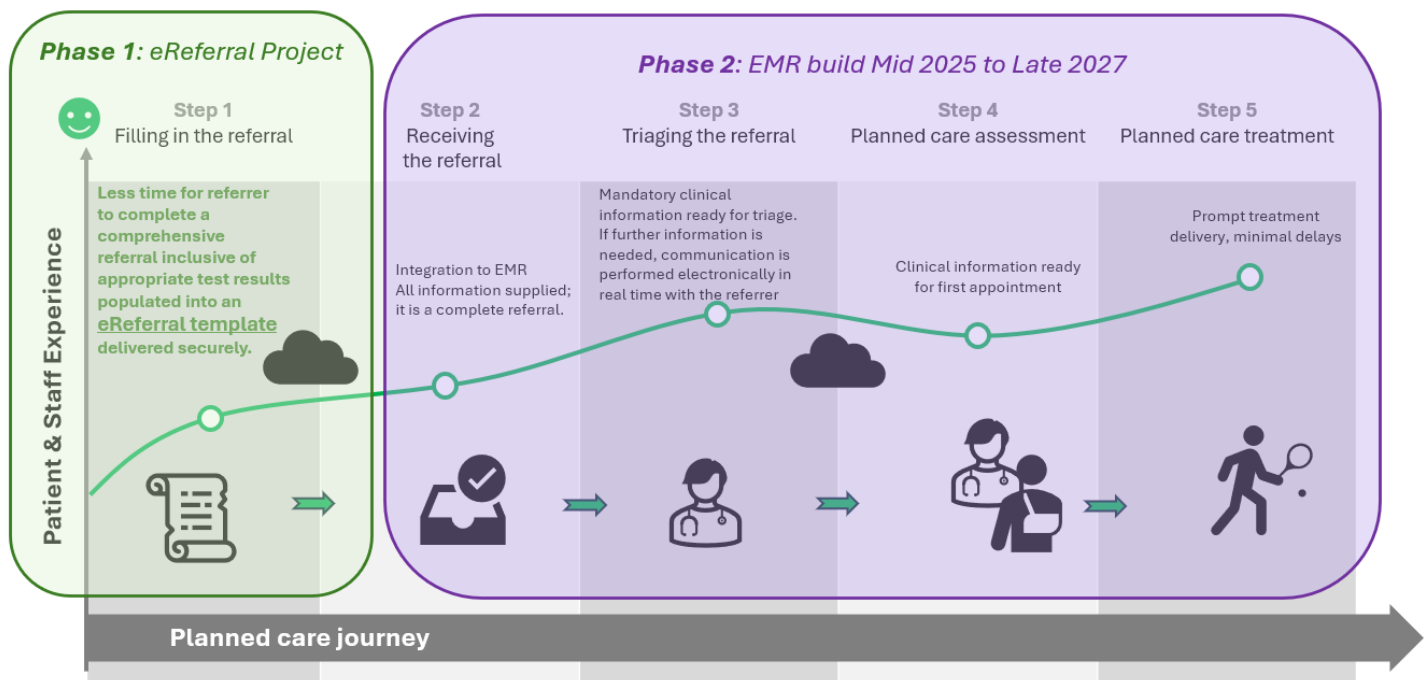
Phase 1: eReferral Project

Phase 2: EMR build Mid 2025 to Late 2027

Step 1
Filling in the referral

Step 2
Receiving the referral

Step 3
Triaging the referral

Step 4
Planned care assessment

Step 5
Planned care treatment

Less time for referrer to complete a comprehensive referral inclusive of appropriate test results populated into an eReferral template delivered securely.

Integration to EMR
All information supplied; it is a complete referral.

Mandatory clinical information ready for triage. If further information is needed, communication is performed electronically in real time with the referrer

Clinical information ready for first appointment

Prompt treatment delivery, minimal delays

Patient & Staff Experience

Planned care journey